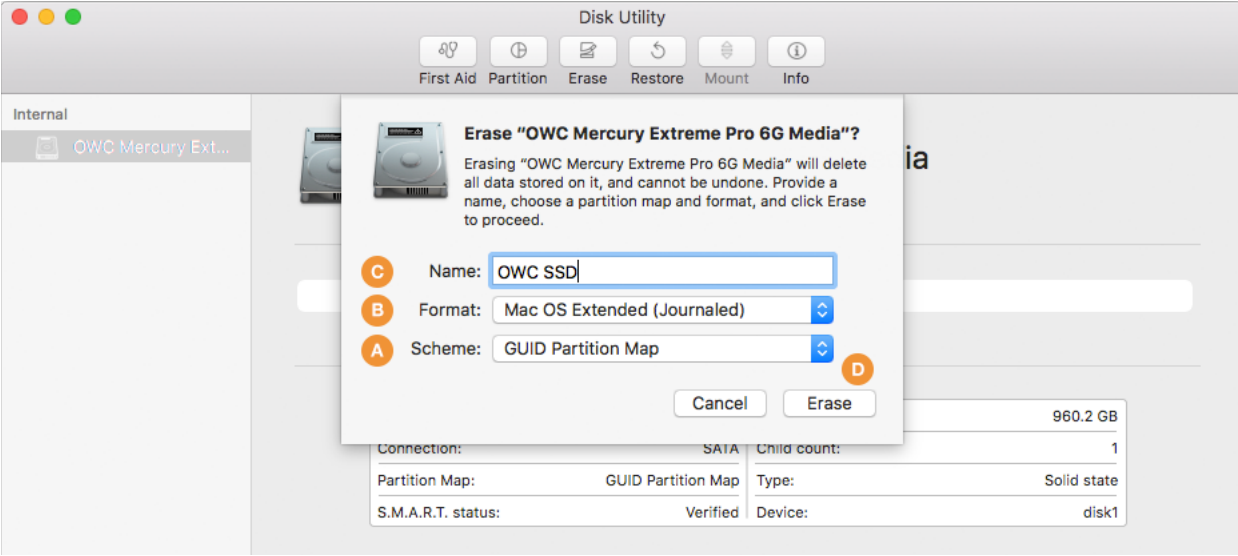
Disk Utility

First Aid Partition Erase Restore Mount Info

Internal

OWC Mercury Ext...

ia

Erase "OWC Mercury Extreme Pro 6G Media"?

Erasing "OWC Mercury Extreme Pro 6G Media" will delete all data stored on it, and cannot be undone. Provide a name, choose a partition map and format, and click Erase to proceed.

C Name: OWC SSD

B Format: Mac OS Extended (Journaled)

A Scheme: GUID Partition Map

D

Cancel Erase

960.2 GB

| Connection: | SATA | Child count: | 1 |
|---|---|---|---|
| Partition Map: | GUID Partition Map | Type: | Solid state |
| S.M.A.R.T. status: | Verified | Device: | disk1 |